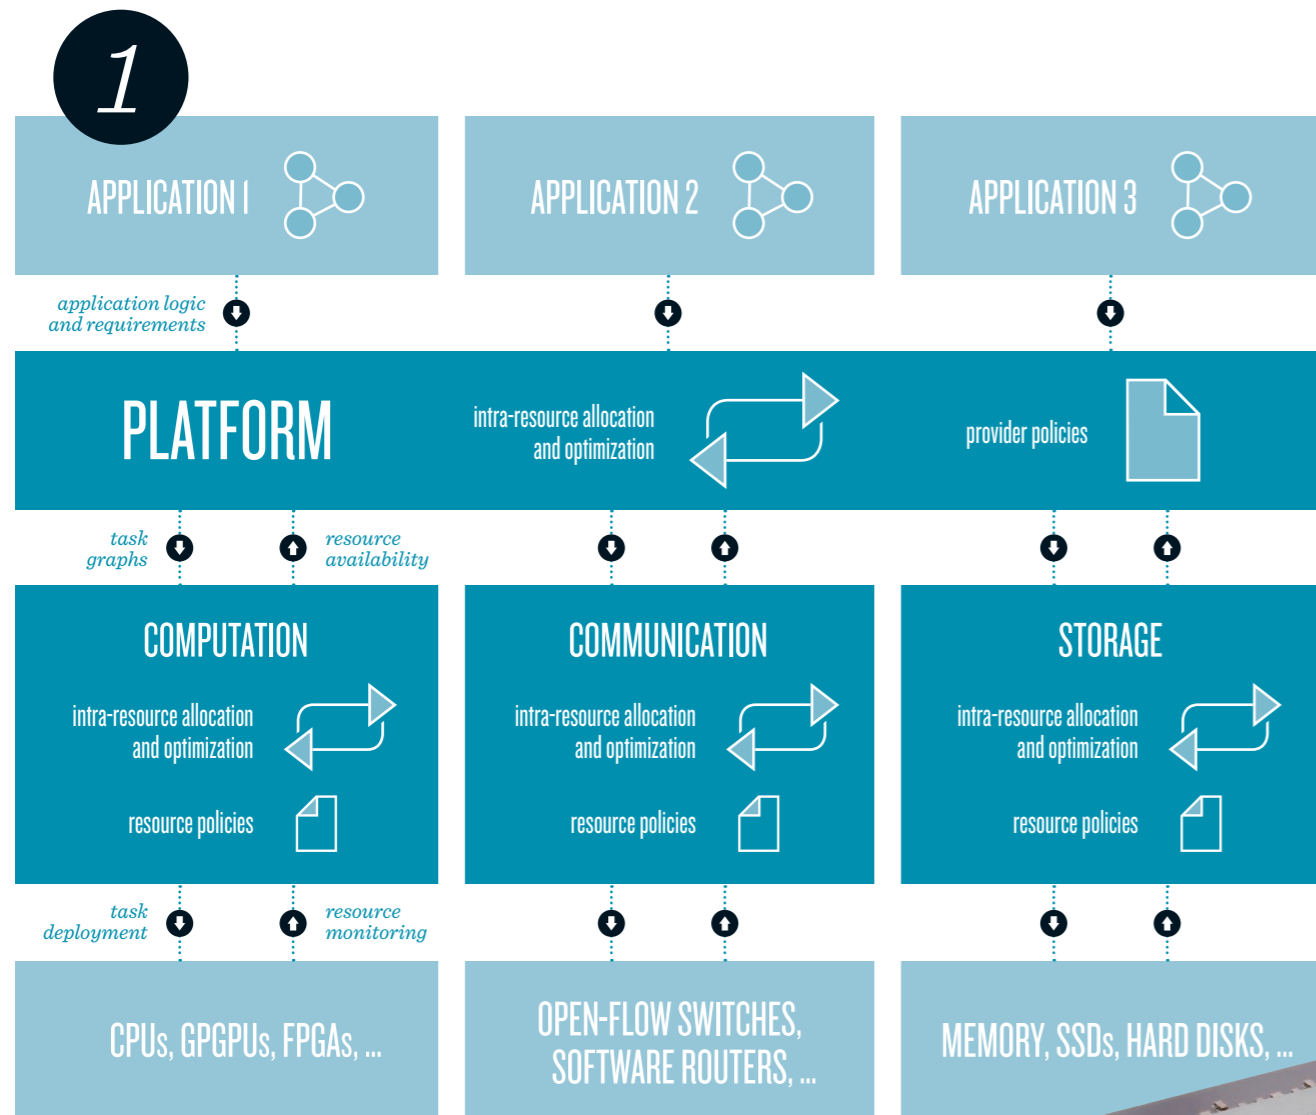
1

APPLICATION 1

APPLICATION 2

APPLICATION 3

application logic and requirements

PLATFORM

intra-resource allocation and optimization

provider policies

task graphs

resource availability

COMPUTATION

intra-resource allocation and optimization

resource policies

COMMUNICATION

intra-resource allocation and optimization

resource policies

STORAGE

intra-resource allocation and optimization

resource policies

task deployment

resource monitoring

CPUs, GPGPUs, FPGAs, ...

OPEN-FLOW SWITCHES, SOFTWARE ROUTERS, ...

MEMORY, SSDs, HARD DISKS, ...